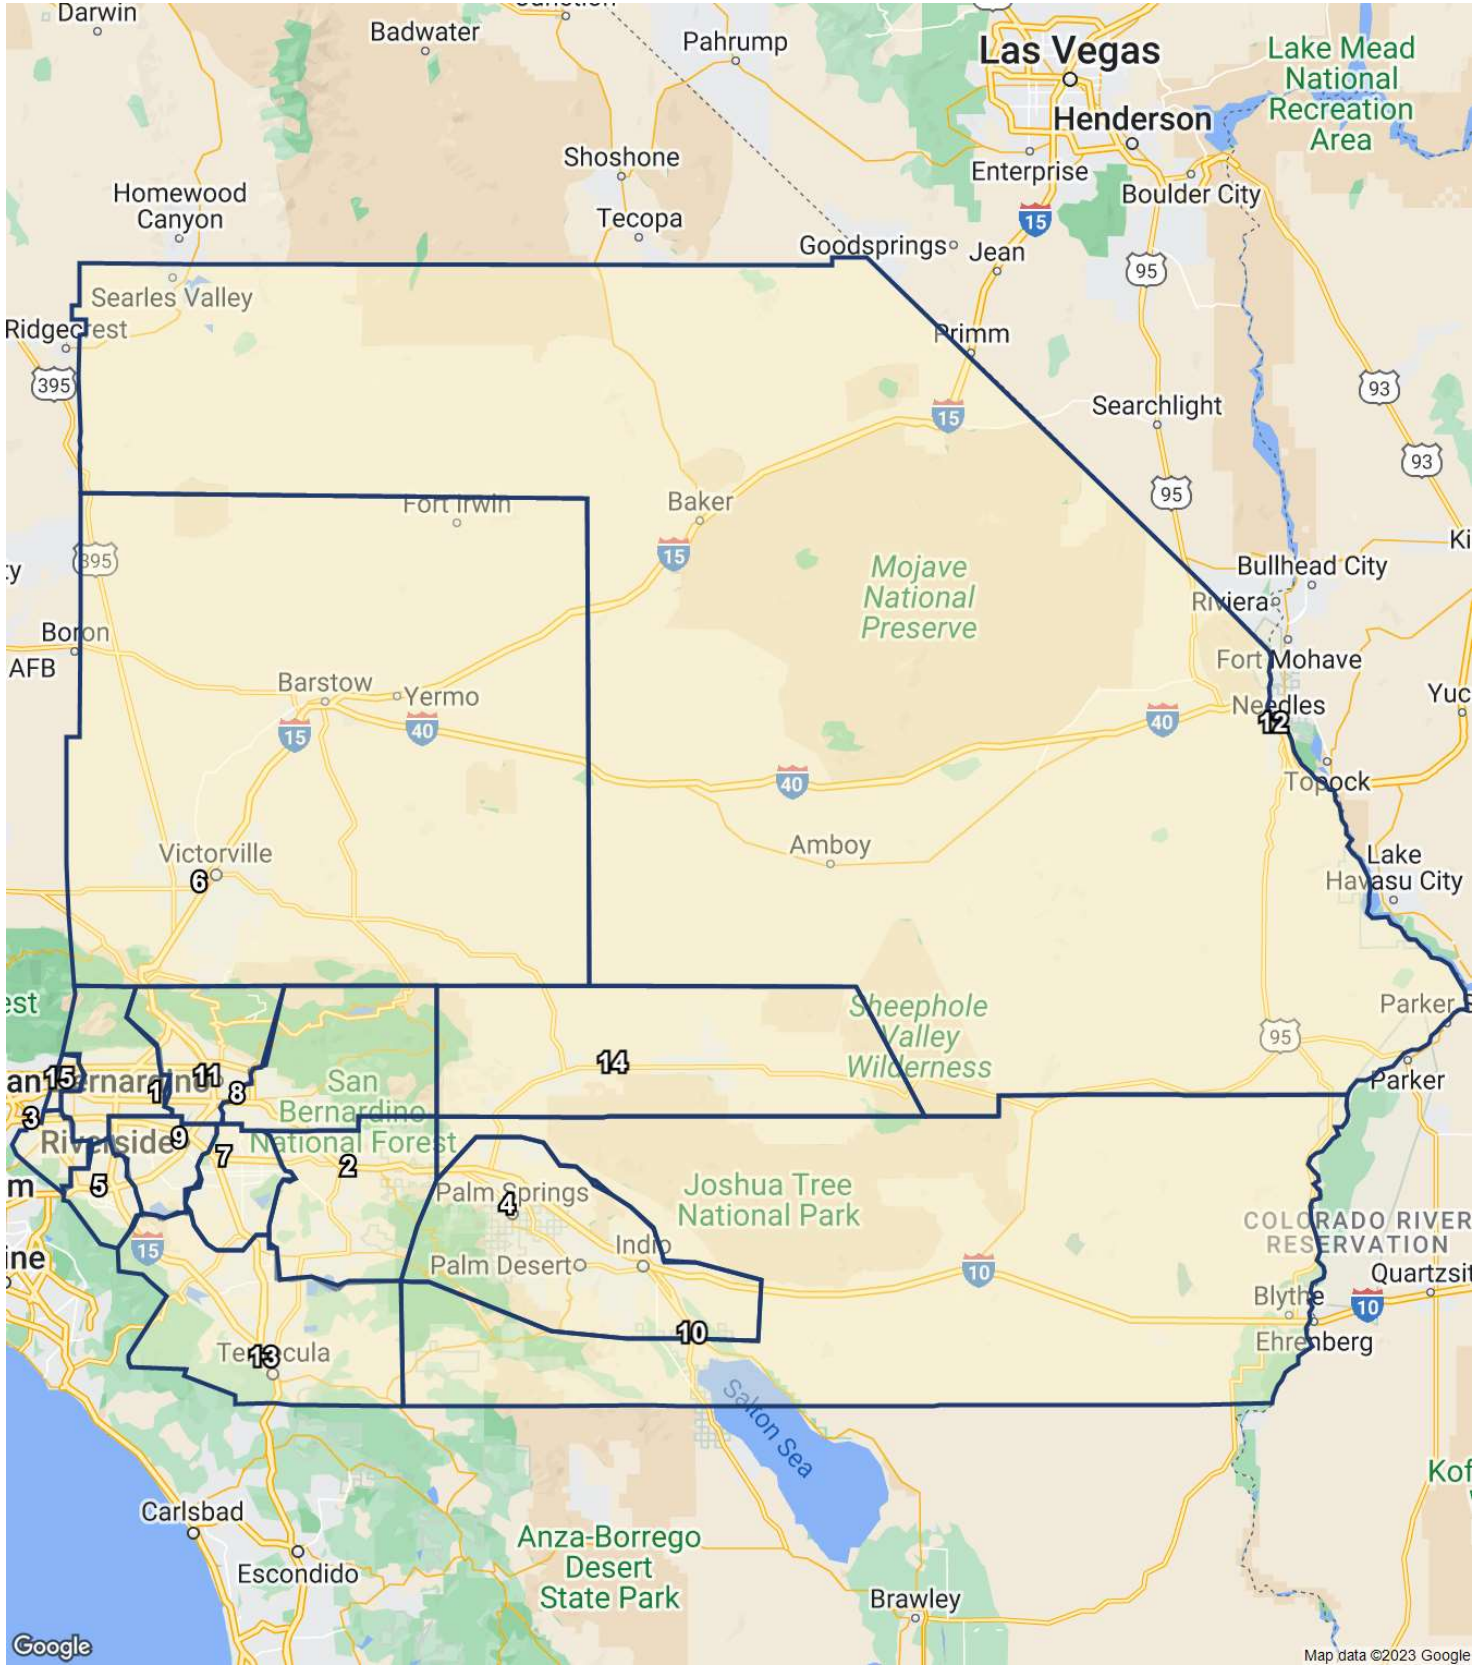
Darwin
Badwater
Pahrump
Las Vegas
Henderson
Lake Mead National Recreation Area
Shoshone
Enterprise
Boulder City
Homewood Canyon
Tecopa
15
Goodsprings
Jean
95
Searles Valley
Ridgecrest
Primm
395
93
15
Searchlight
93
Fort Irwin
Baker
95
395
15
Mojave National Preserve
Bullhead City
Boron
Riviera
AFB
Fort Mohave
Barstow
Yermo
Needles
15
40
40
12
40
Topock
Amboy
Victorville
6
Lake Havasu City
Sheephole Valley Wilderness
Parker
14
95
15
San Bernardino
11
Parker
1
8
San Bernardino National Forest
3
Riverside
9
7
2
5
Palm Springs
4
Joshua Tree National Park
COLORADO RIVER RESERVATION
Indio
15
Palm Desert
10
Quartzsite
Blythe
10
10
Ehrenberg
Temecula
13
Salton Sea
Carlsbad
Anza-Borrego Desert State Park
Escondido
Brawley
Google
Map data ©2023 Google